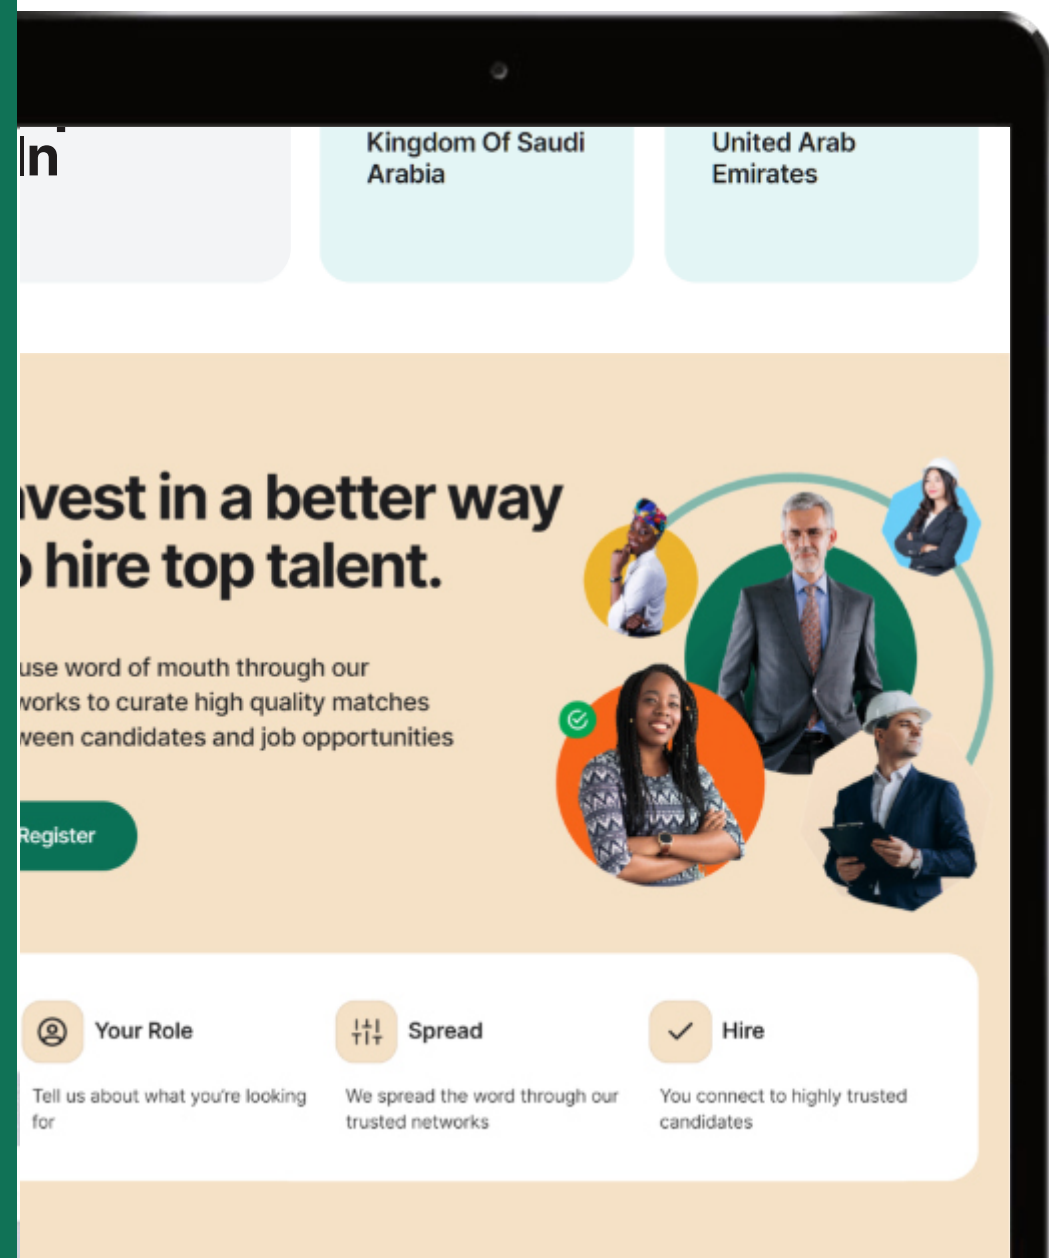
In

Kingdom Of Saudi Arabia

United Arab Emirates

ıvest in a better way
› hire top talent.

use word of mouth through our
works to curate high quality matches
ween candidates and job opportunities

Register

Your Role

Tell us about what you're looking for

Spread

We spread the word through our trusted networks

Hire

You connect to highly trusted candidates